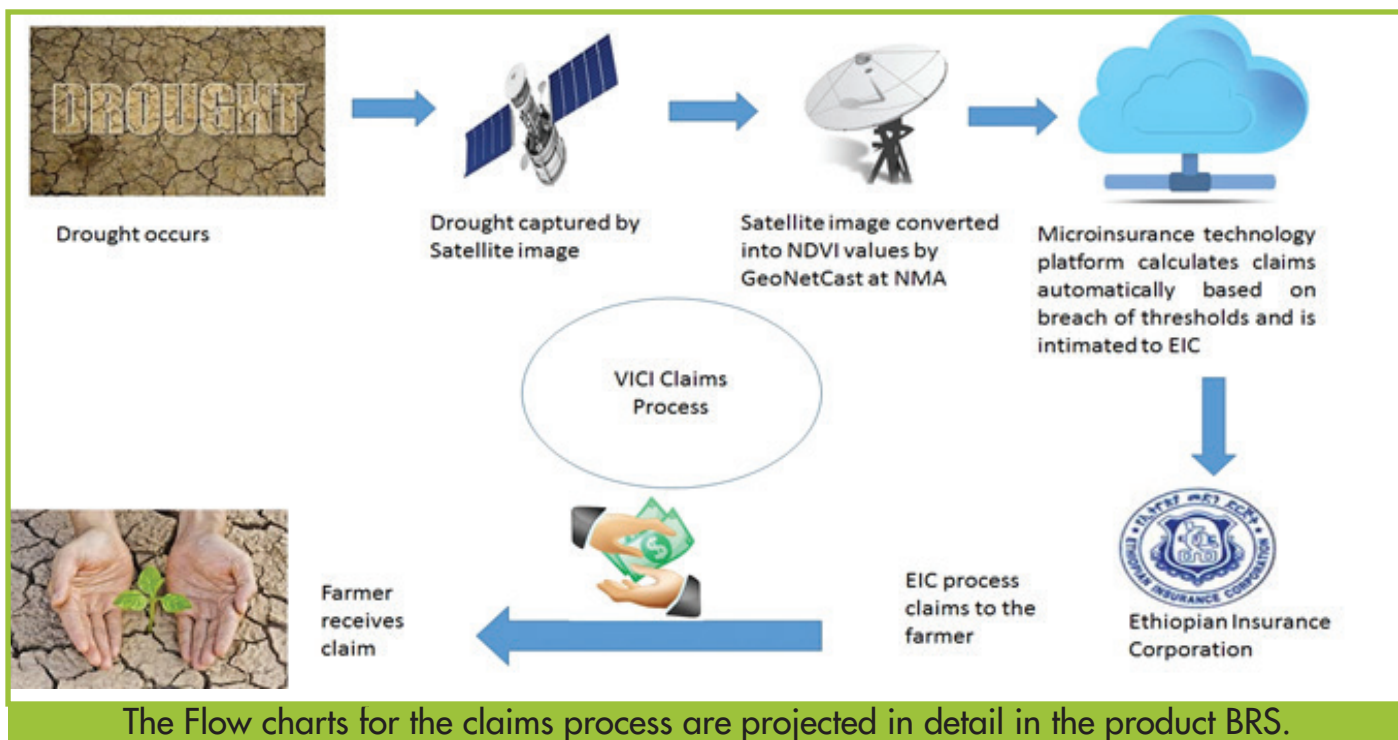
DROUGHT

Drought occurs

Drought captured by Satellite image

Satellite image converted into NDVI values by GeoNetCast at NMA

Microinsurance technology platform calculates claims automatically based on breach of thresholds and is intimated to EIC

VICI Claims Process

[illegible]
ETHIOPIAN INSURANCE CORPORATION

Ethiopian Insurance Corporation

EIC process claims to the farmer

Farmer receives claim

The Flow charts for the claims process are projected in detail in the product BRS.